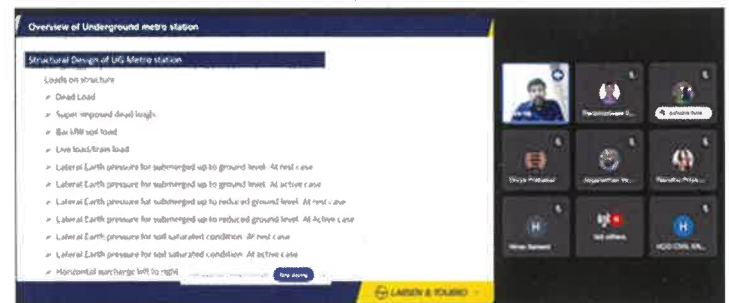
Overview of Underground metro station

Structural Design of UG Metro station

Loads on structure

Dead Load

Super imposed dead loads

Box kN soil load

Live loads/train load

Lateral Earth pressure for submerged up to ground level. At rest case

Lateral Earth pressure for submerged up to ground level. At active case

Lateral Earth pressure for submerged up to reduced ground level. At rest case

Lateral Earth pressure for submerged up to reduced ground level. At Active case

Lateral Earth pressure for soil saturated condition. At rest case

Lateral Earth pressure for soil saturated condition. At active case

Horizontal surcharge left to right

Stop sharing

LARSEN & TOUBRO

Thirumalaiswamy D...

Shreya Prabakar

Jeyaprakash Ve...

Rajeshwari Priya...

H

Hiran Ganesh

Jon

civil software

H

HOD CIVIL KN...